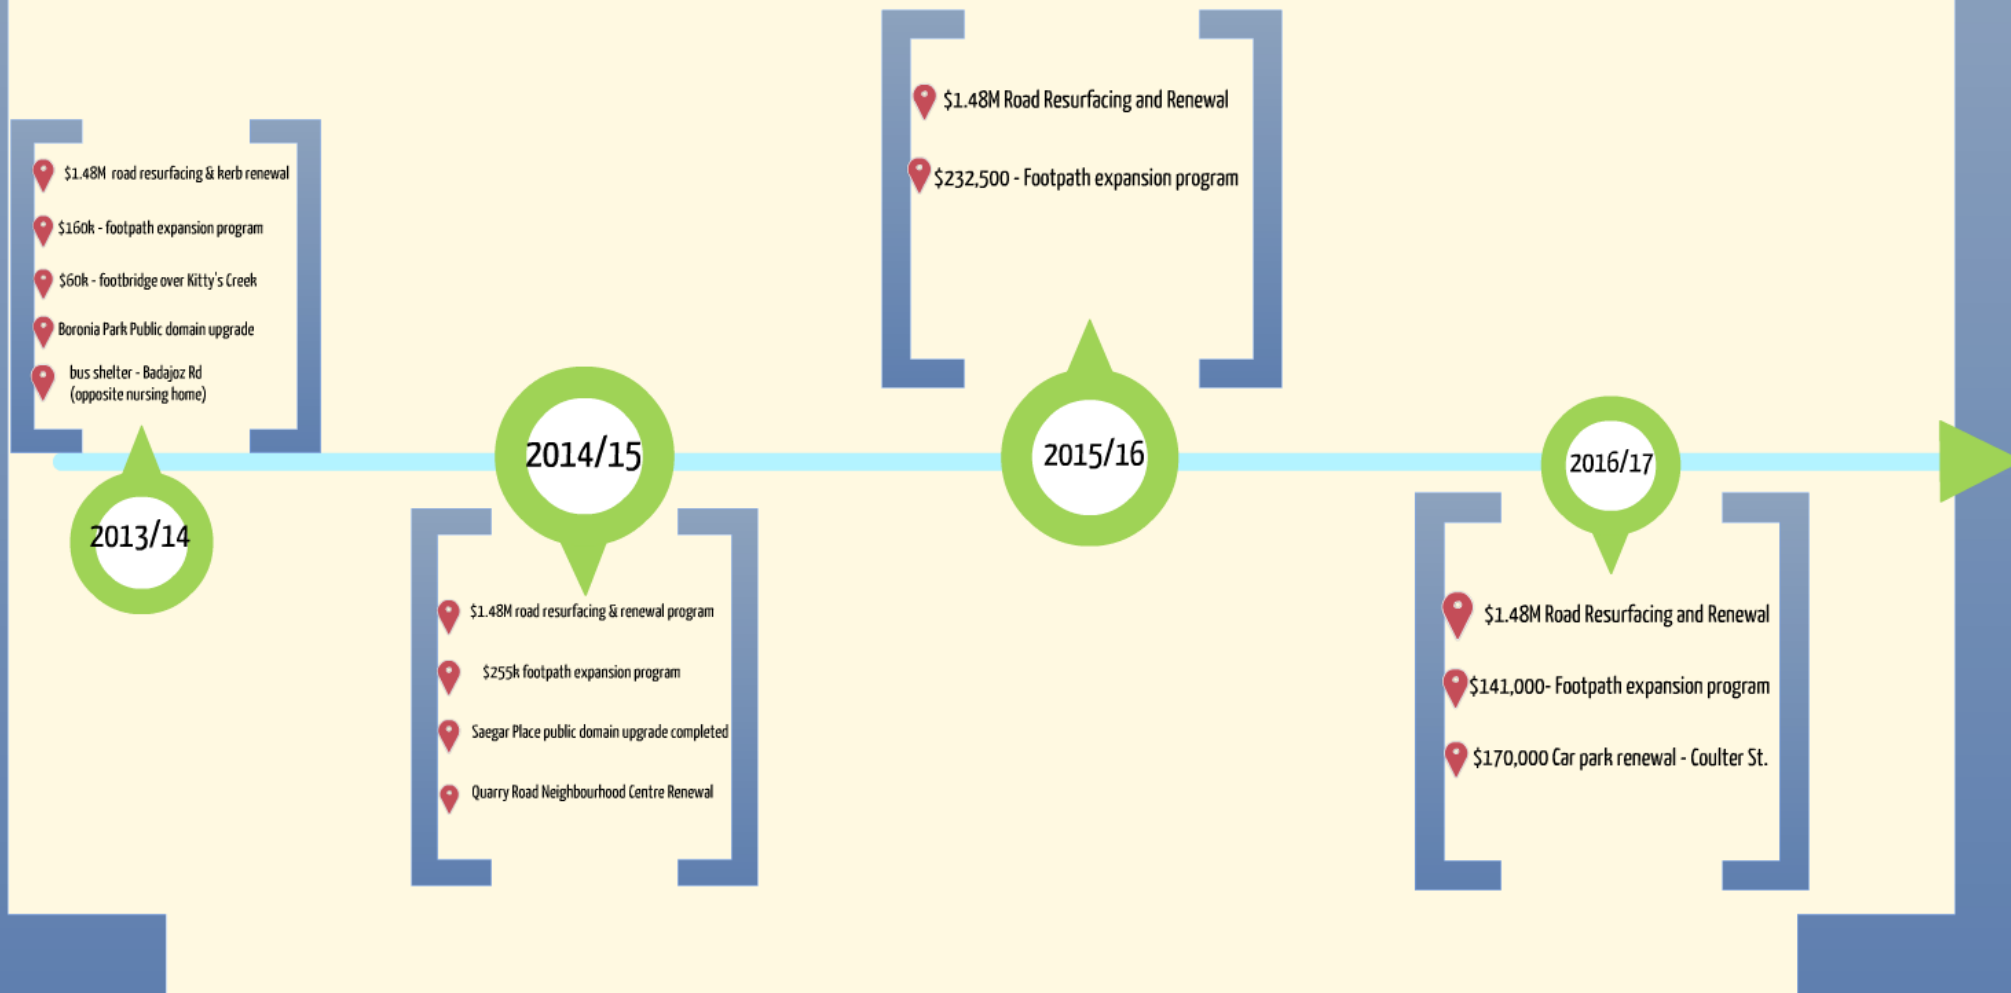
$1.48M road resurfacing & kerb renewal

$160k - footpath expansion program

$60k - footbridge over Kitty's Creek

Boronia Park Public domain upgrade

bus shelter - Badajoz Rd (opposite nursing home)

2013/14

2014/15

$1.48M road resurfacing & renewal program

$255k footpath expansion program

Saegar Place public domain upgrade completed

Quarry Road Neighbourhood Centre Renewal

$1.48M Road Resurfacing and Renewal

$232,500 - Footpath expansion program

2015/16

2016/17

$1.48M Road Resurfacing and Renewal

$141,000- Footpath expansion program

$170,000 Car park renewal - Coulter St.